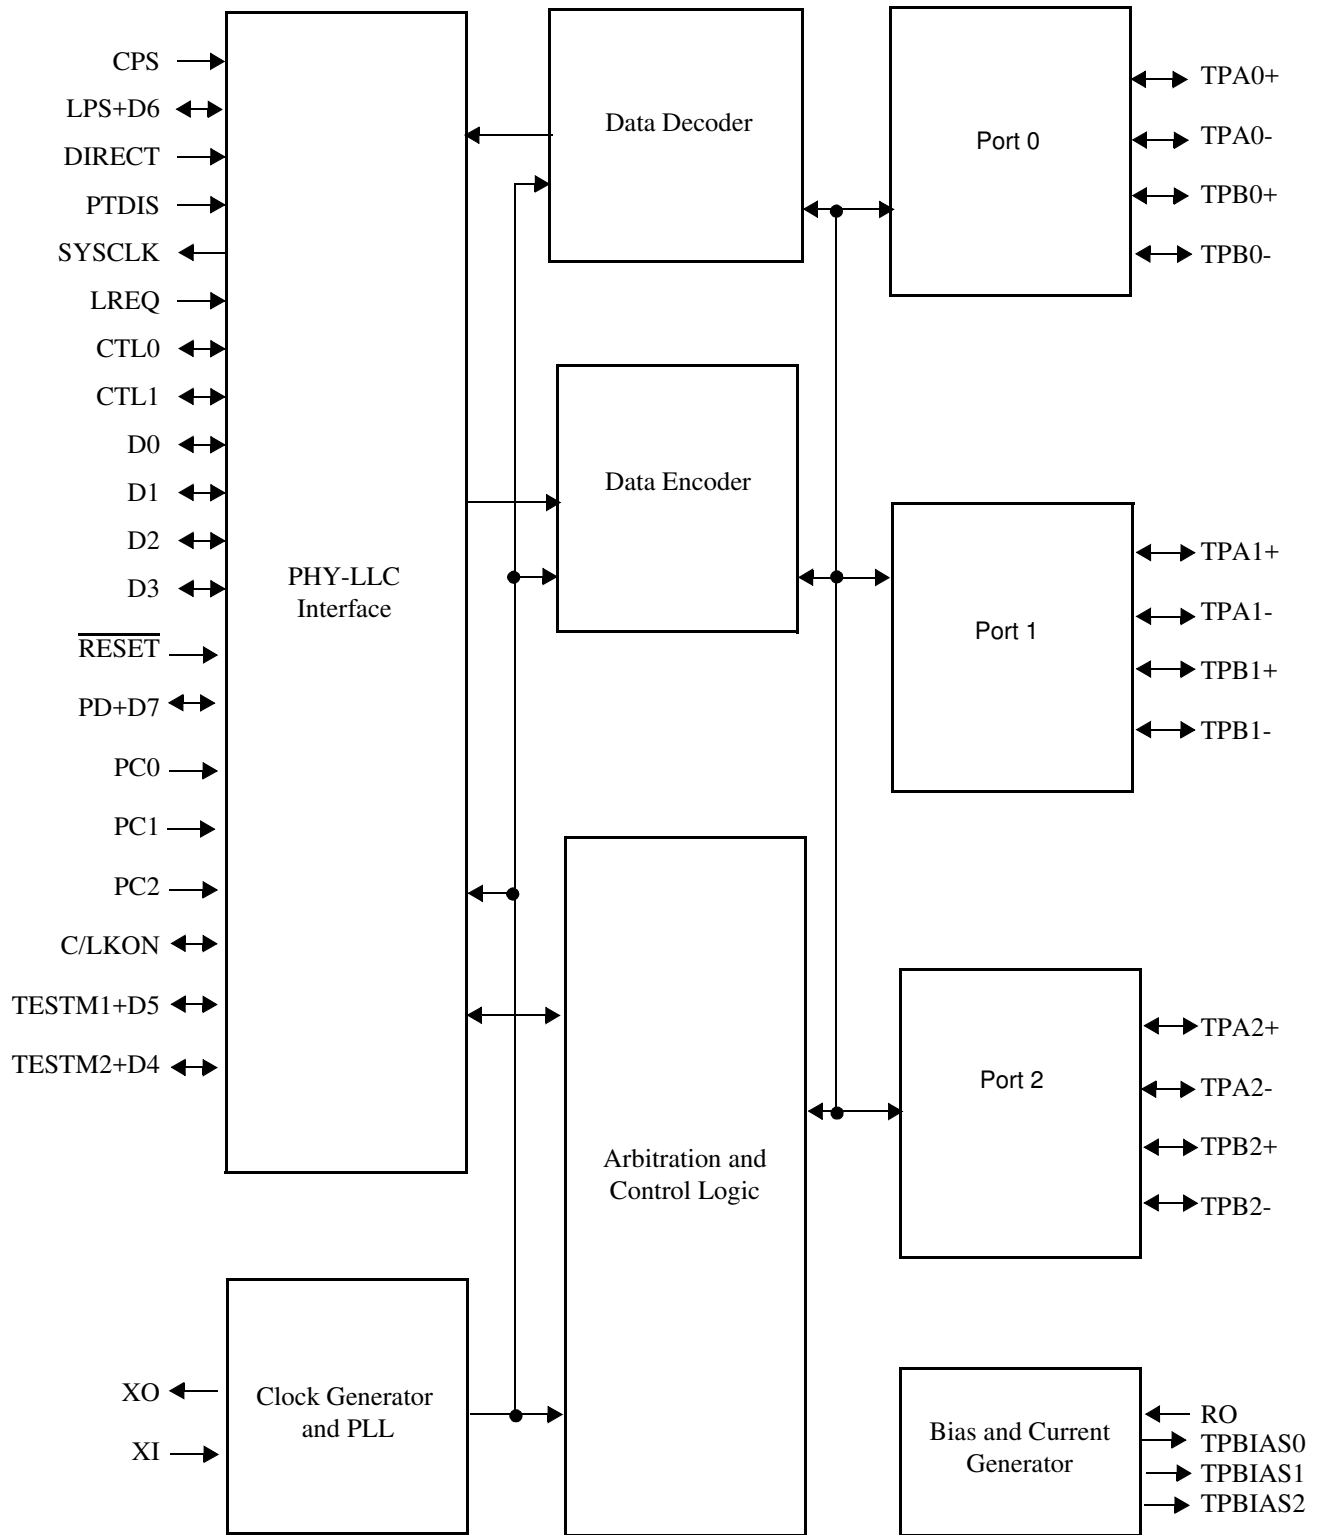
CPS
LPS+D6
DIRECT
PTDIS
SYSCLK
LREQ
CTL0
CTL1
D0
D1
D2
D3
$\overline{\text{RESET}}$
PD+D7
PC0
PC1
PC2
C/LKON
TESTM1+D5
TESTM2+D4

PHY-LLC Interface

Data Decoder

Data Encoder

Arbitration and Control Logic

Port 0

TPA0+
TPA0-
TPB0+
TPB0-

Port 1

TPA1+
TPA1-
TPB1+
TPB1-

Port 2

TPA2+
TPA2-
TPB2+
TPB2-

XO
XI

Clock Generator and PLL

Bias and Current Generator

RO
TPBIAS0
TPBIAS1
TPBIAS2